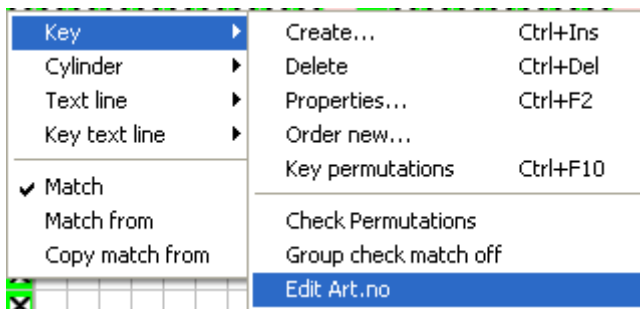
Key
Cylinder
Text line
Key text line

Match
Match from
Copy match from

| | |
|---|---|
| Create... | Ctrl+Ins |
| Delete | Ctrl+Del |
| Properties... | Ctrl+F2 |
| Order new... | |
| Key permutations | Ctrl+F10 |

Check Permutations
Group check match off
Edit Art.no